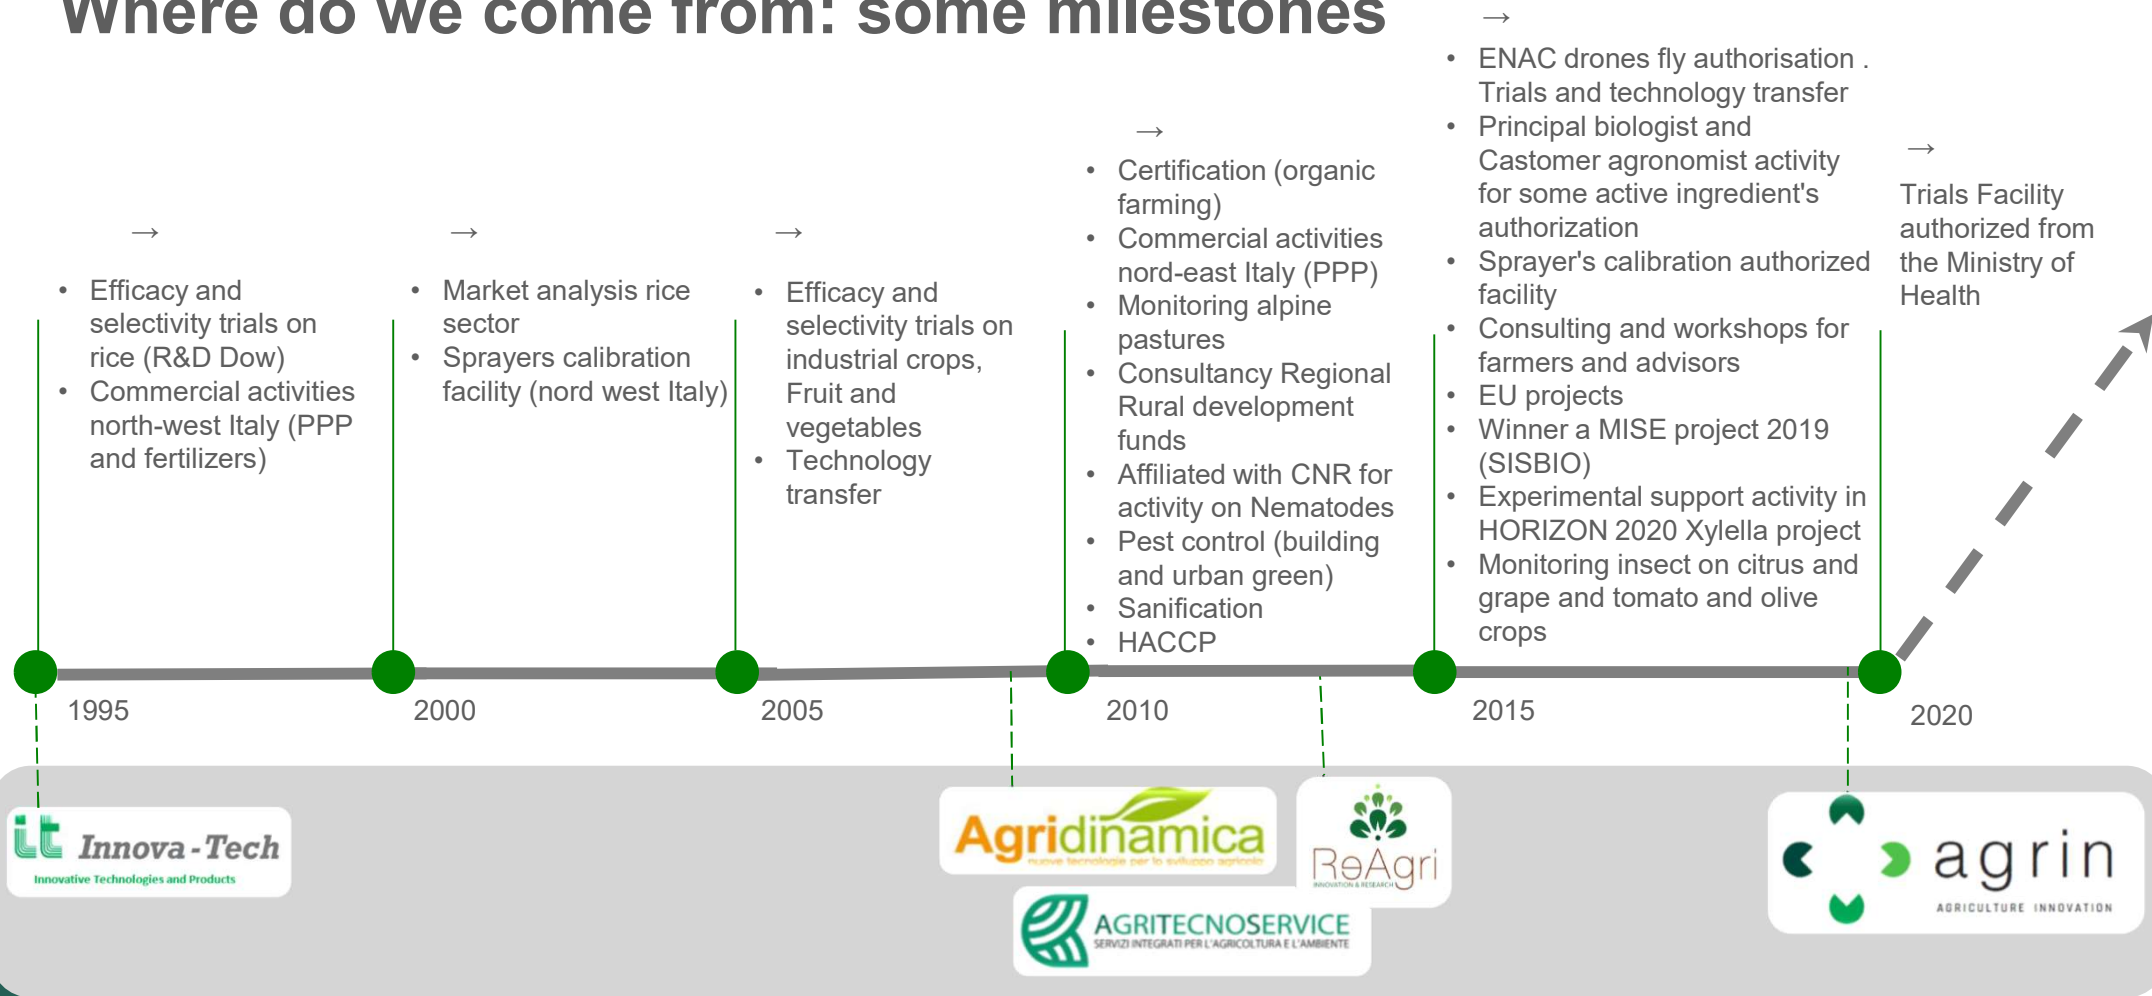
Where do we come from: some milestones

→
- Efficacy and selectivity trials on rice (R&D Dow)
- Commercial activities north-west Italy (PPP and fertilizers)

→
- Market analysis rice sector
- Sprayers calibration facility (nord west Italy)

→
- Efficacy and selectivity trials on industrial crops, Fruit and vegetables
- Technology transfer

→
- Certification (organic farming)
- Commercial activities nord-east Italy (PPP)
- Monitoring alpine pastures
- Consultancy Regional Rural development funds
- Affiliated with CNR for activity on Nematodes
- Pest control (building and urban green)
- Sanification
- HACCP

→
- ENAC drones fly authorisation . Trials and technology transfer
- Principal biologist and Castomer agronomist activity for some active ingredient's authorization
- Sprayer's calibration authorized facility
- Consulting and workshops for farmers and advisors
- EU projects
- Winner a MISE project 2019 (SISBIO)
- Experimental support activity in HORIZON 2020 Xylella project
- Monitoring insect on citrus and grape and tomato and olive crops

→
Trials Facility authorized from the Ministry of Health

1995
2000
2005
2010
2015
2020

it Innova-Tech
Innovative Technologies and Products

Agridinamica
nuove tecnologie per lo sviluppo agricolo

ReAgri
INNOVATION & RESEARCH

AGRITECNOSERVICE
SERVIZI INTEGRATI PER L'AGRICOLTURA E L'AMBIENTE

agrin
AGRICULTURE INNOVATION